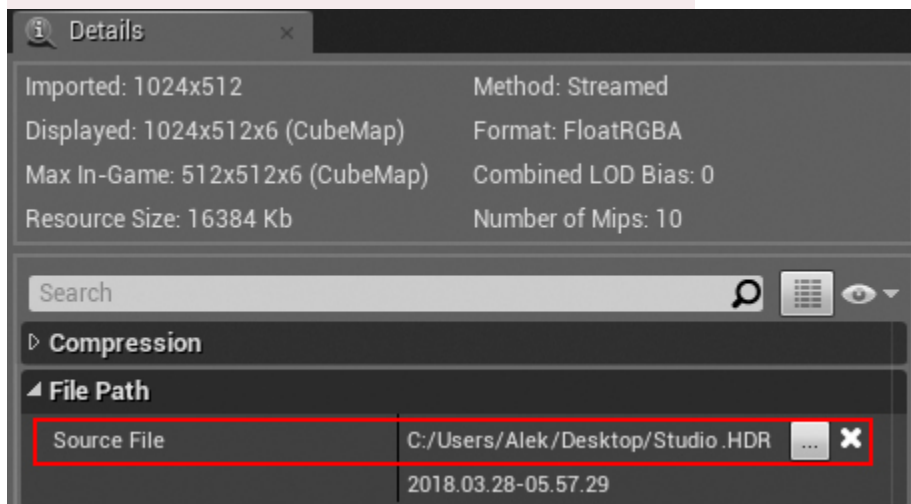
Details

Imported: 1024x512
Displayed: 1024x512x6 (CubeMap)
Max In-Game: 512x512x6 (CubeMap)
Resource Size: 16384 Kb

Method: Streamed
Format: FloatRGBA
Combined LOD Bias: 0
Number of Mips: 10

Search

Compression

File Path

Source File
C:/Users/Alek/Desktop/Studio.HDR
...
2018.03.28-05.57.29